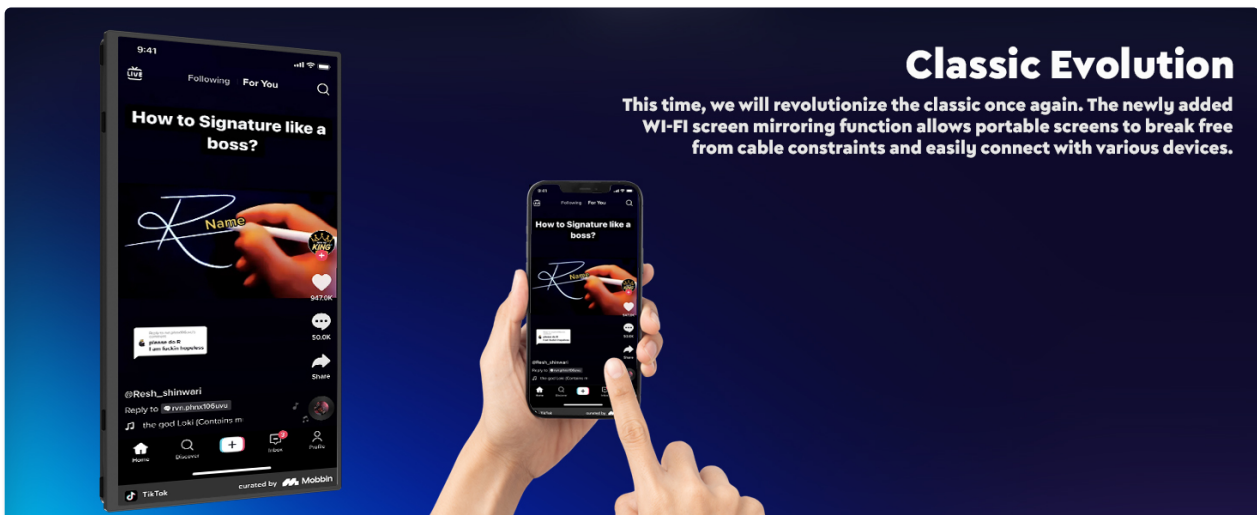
9:41

LIVE

Following For You

How to Signature like a boss?

Name

KING

947.0K

please do R
I am fuckin hopeless

50.0K

Share

@Resh_shinwari

Reply to rvr..phnx106uvu

the god Loki (Contains m

Home Discover Inbox Profile

TikTok curated by Mobbin

Classic Evolution

This time, we will revolutionize the classic once again. The newly added WI-FI screen mirroring function allows portable screens to break free from cable constraints and easily connect with various devices.

Following For You

How to Signature like a boss?

@Resh_shinwari